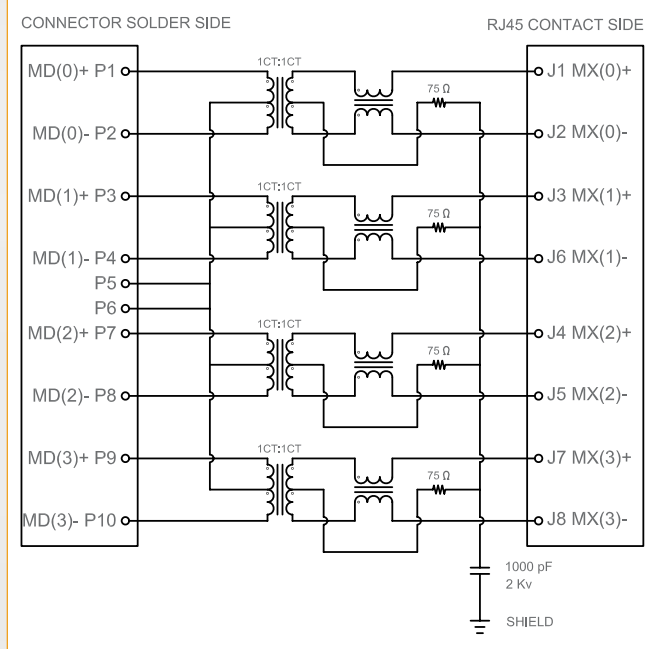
CONNECTOR SOLDER SIDE

RJ45 CONTACT SIDE

MD(0)+ P1
MD(0)- P2
MD(1)+ P3
MD(1)- P4
P5
P6
MD(2)+ P7
MD(2)- P8
MD(3)+ P9
MD(3)- P10

1CT:1CT
75 Ω
1CT:1CT
75 Ω
1CT:1CT
75 Ω
1CT:1CT
75 Ω

J1 MX(0)+
J2 MX(0)-
J3 MX(1)+
J6 MX(1)-
J4 MX(2)+
J5 MX(2)-
J7 MX(3)+
J8 MX(3)-

1000 pF
2 Kv

SHIELD